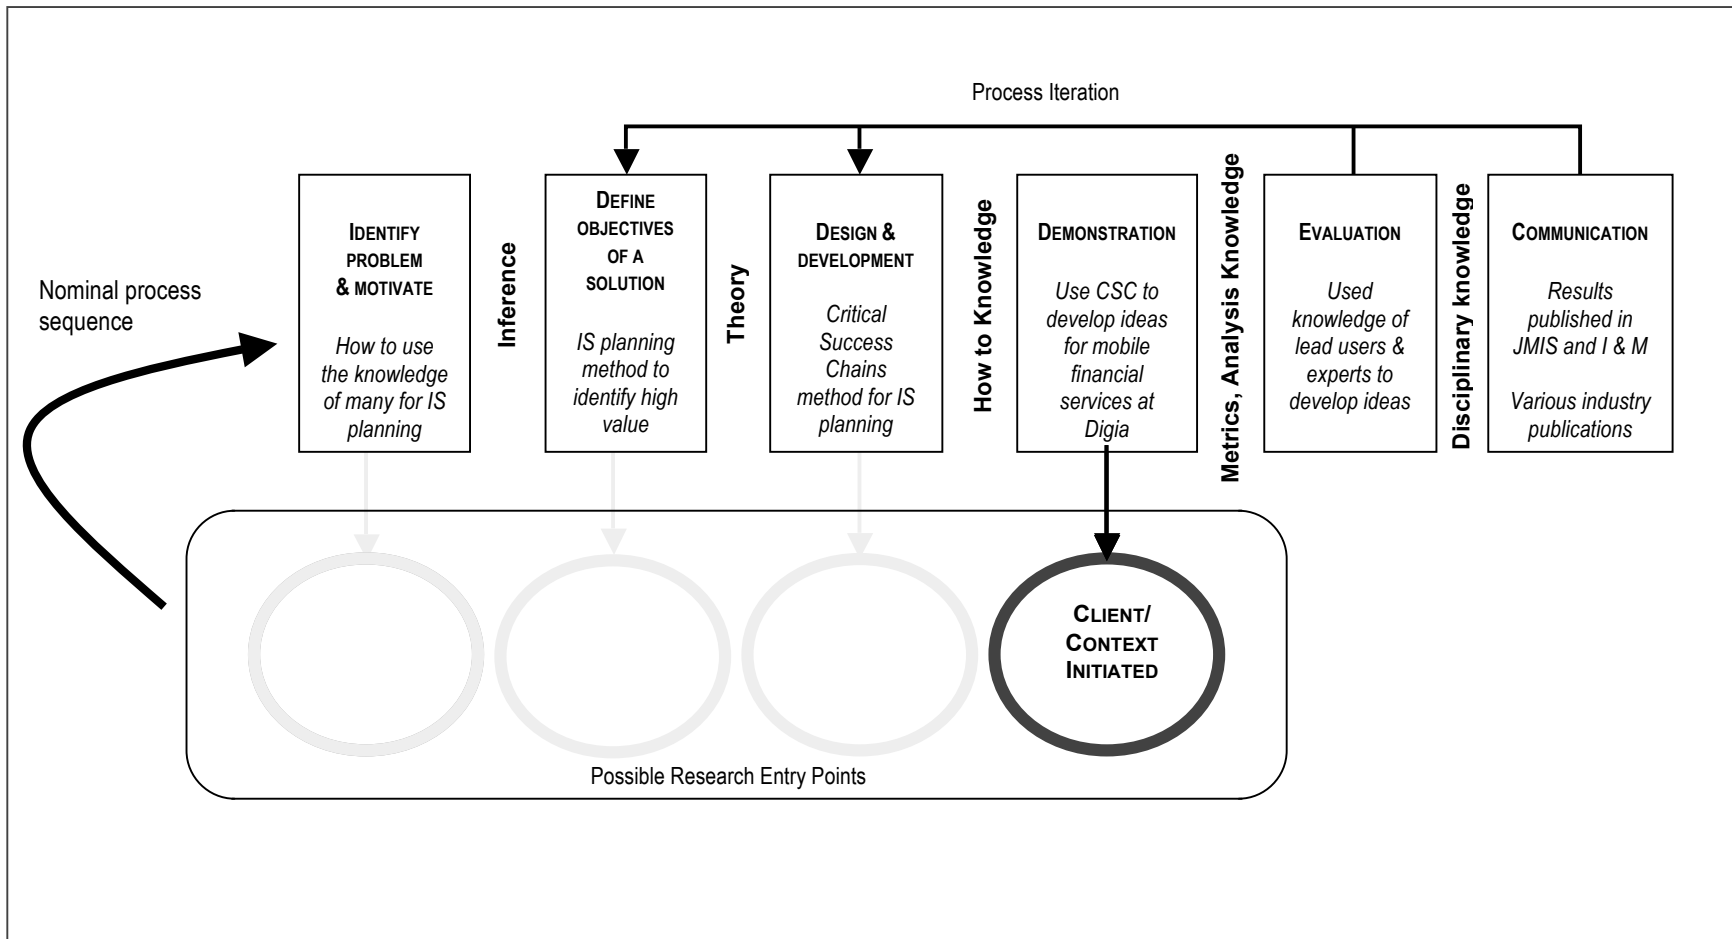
Process Iteration

Nominal process sequence

IDENTIFY PROBLEM & MOTIVATE

How to use the knowledge of many for IS planning

Inference

DEFINE OBJECTIVES OF A SOLUTION

IS planning method to identify high value

Theory

DESIGN & DEVELOPMENT

Critical Success Chains method for IS planning

How to Knowledge

DEMONSTRATION

Use CSC to develop ideas for mobile financial services at Digia

Metrics, Analysis Knowledge

EVALUATION

Used knowledge of lead users & experts to develop ideas

Disciplinary knowledge

COMMUNICATION

Results published in JMIS and I & M

Various industry publications

CLIENT/ CONTEXT INITIATED

Possible Research Entry Points